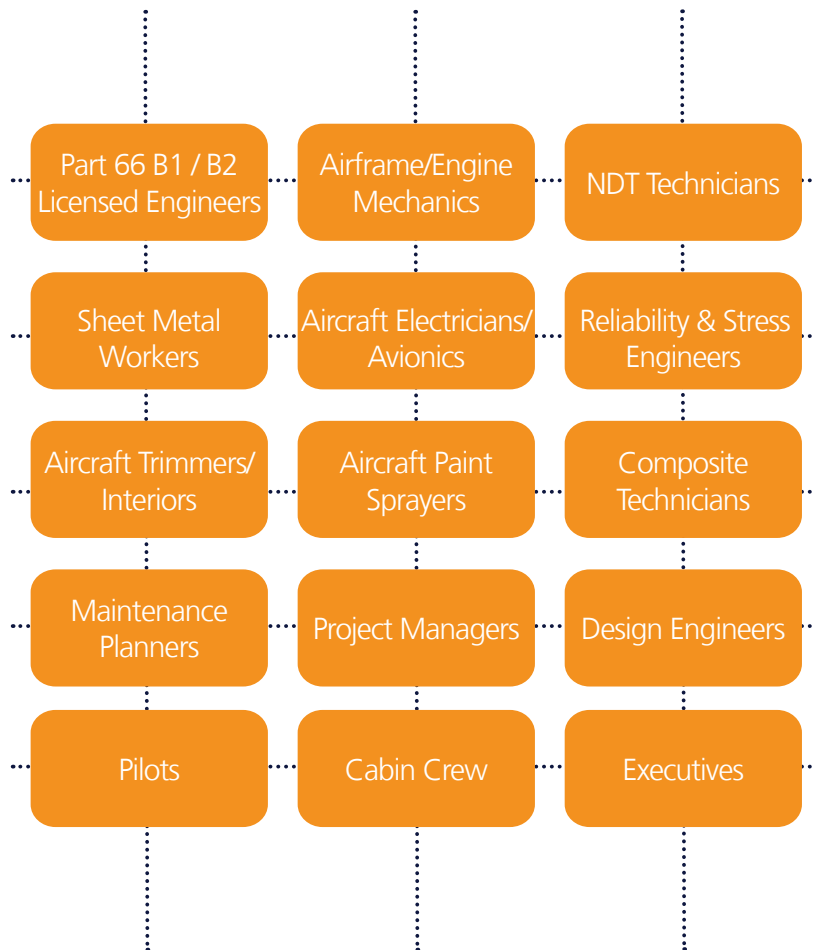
Part 66 B1 / B2 Licensed Engineers

Airframe/Engine Mechanics

NDT Technicians

Sheet Metal Workers

Aircraft Electricians/ Avionics

Reliability & Stress Engineers

Aircraft Trimmers/ Interiors

Aircraft Paint Sprayers

Composite Technicians

Maintenance Planners

Project Managers

Design Engineers

Pilots

Cabin Crew

Executives